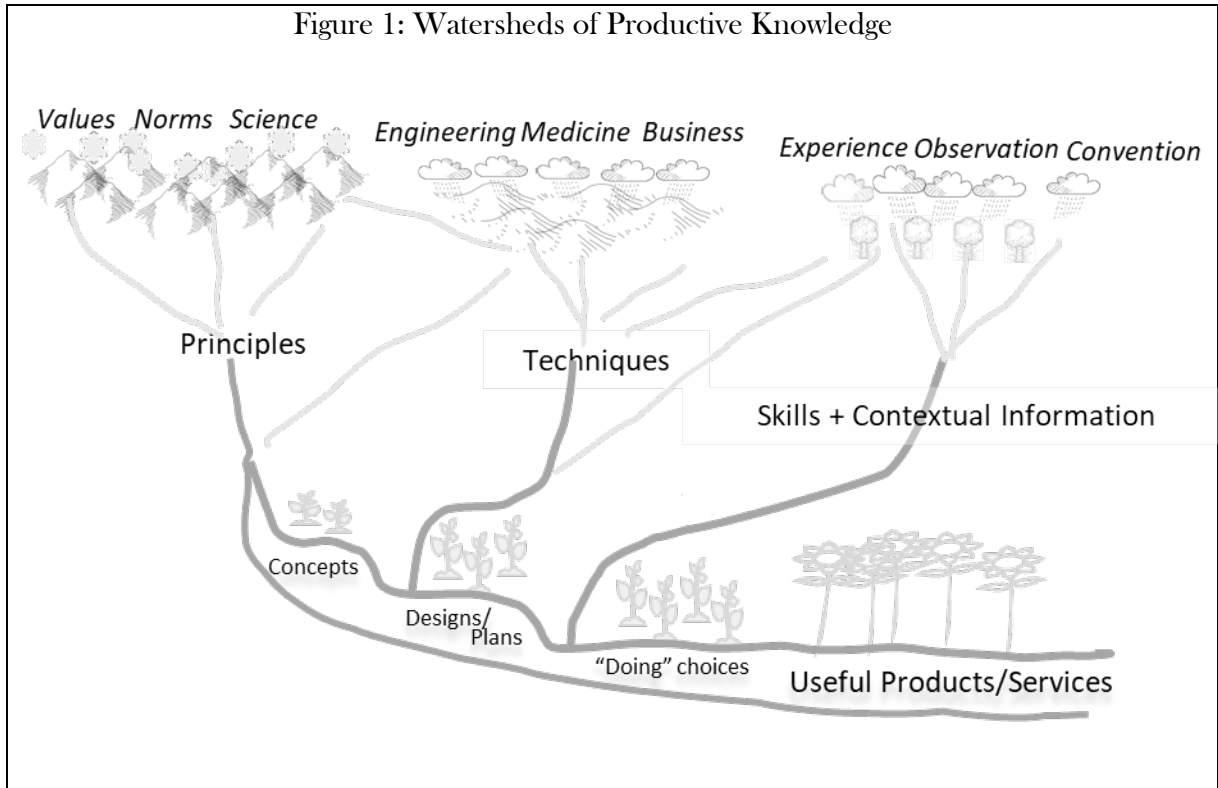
Figure 1: Watersheds of Productive Knowledge

Values Norms Science

Engineering Medicine Business

Experience Observation Convention

Principles

Techniques

Skills + Contextual Information

Concepts

Designs/ Plans

"Doing" choices

Useful Products/Services